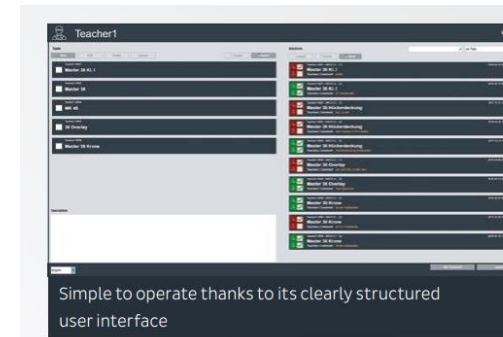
Teacher1

Tasks

Master 3S Kl. I

Master 3S

NE 4S

3S Overlay

Master 3S Krone

Description

Stations

Master 3S Kl. I

Master 3S Kl. I

Master 3S Höckerdeckung

Master 3S Höckerdeckung

Master 3S Höckerdeckung

Master 3S Overlay

Master 3S Overlay

Master 3S Krone

Master 3S Krone

Master 3S Krone

Master 3S Krone

Simple to operate thanks to its clearly structured user interface